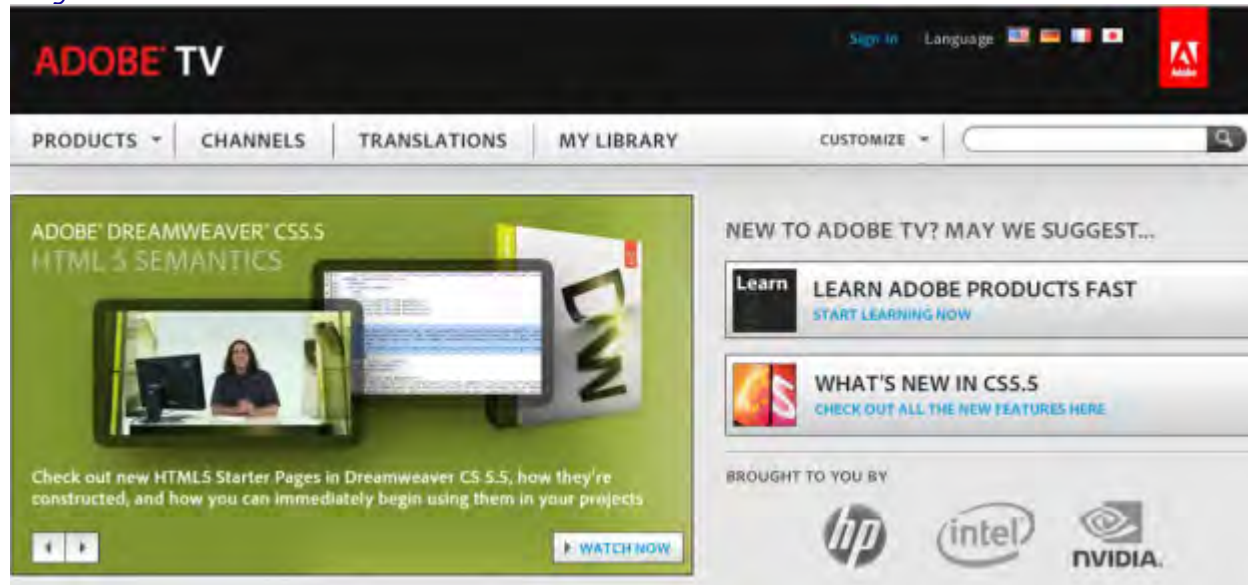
ADOBE TV

Sign In Language

Adobe

PRODUCTS CHANNELS TRANSLATIONS MY LIBRARY CUSTOMIZE

ADOBE DREAMWEAVER CS5.5
HTML 5 SEMANTICS

Dw

Check out new HTML5 Starter Pages in Dreamweaver CS 5.5, how they're constructed, and how you can immediately begin using them in your projects

WATCH NOW

NEW TO ADOBE TV? MAY WE SUGGEST...

Learn
LEARN ADOBE PRODUCTS FAST
START LEARNING NOW

WHAT'S NEW IN CS5.5
CHECK OUT ALL THE NEW FEATURES HERE

BROUGHT TO YOU BY

hp intel NVIDIA.